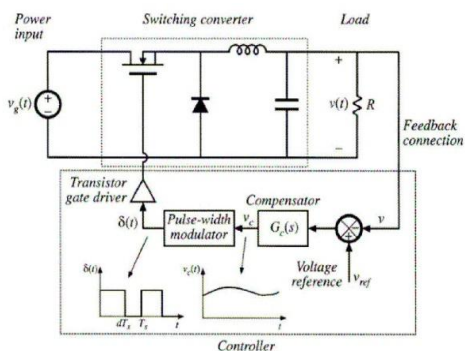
Power input

Switching converter

Load

$v_g(t)$

+

−

+

$v(t)$

$R$

−

Feedback connection

Transistor gate driver

$\delta(t)$

Pulse-width modulator

$v_c$

Compensator

$G_c(s)$

$v$

Voltage reference

$v_{ref}$

$\delta(t)$

$dT_s$

$T_s$

$t$

$v_c(t)$

$t$

Controller